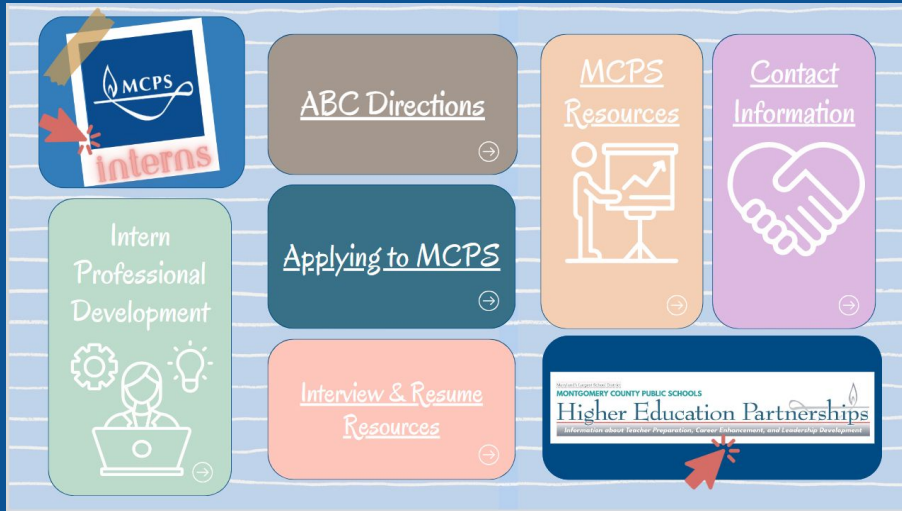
MCPS

interns

ABC Directions

MCPS Resources

Contact Information

Intern Professional Development

Applying to MCPS

Interview & Resume Resources

Maryland's Largest School District
MONTGOMERY COUNTY PUBLIC SCHOOLS
Higher Education Partnerships
Information about Teacher Preparation, Career Enhancement, and Leadership Development